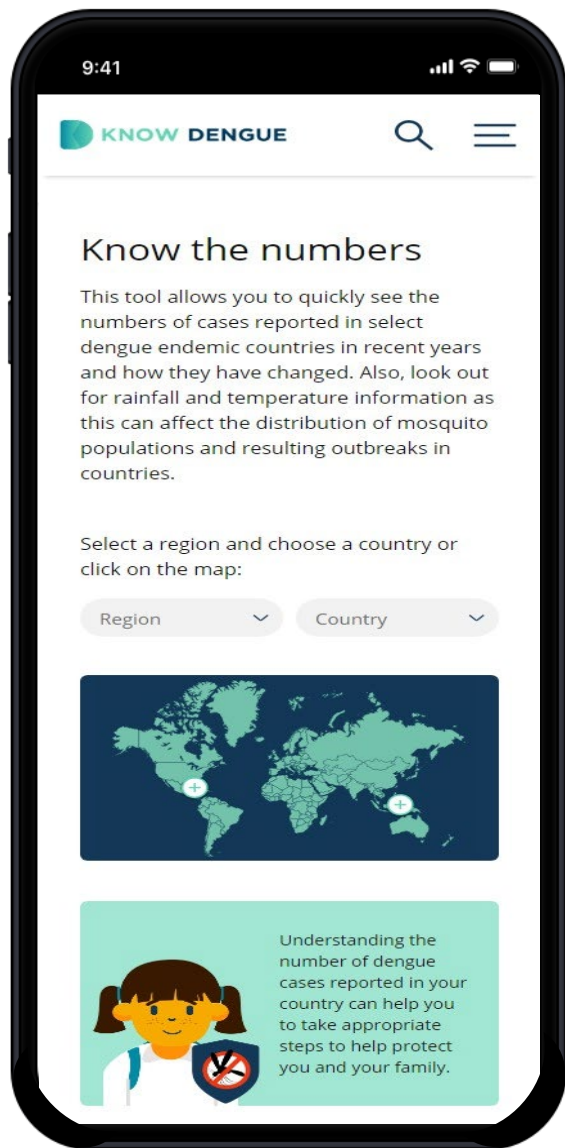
9:41

KNOW DENGUE

Know the numbers

This tool allows you to quickly see the numbers of cases reported in select dengue endemic countries in recent years and how they have changed. Also, look out for rainfall and temperature information as this can affect the distribution of mosquito populations and resulting outbreaks in countries.

Select a region and choose a country or click on the map:

Region

Country

Understanding the number of dengue cases reported in your country can help you to take appropriate steps to help protect you and your family.